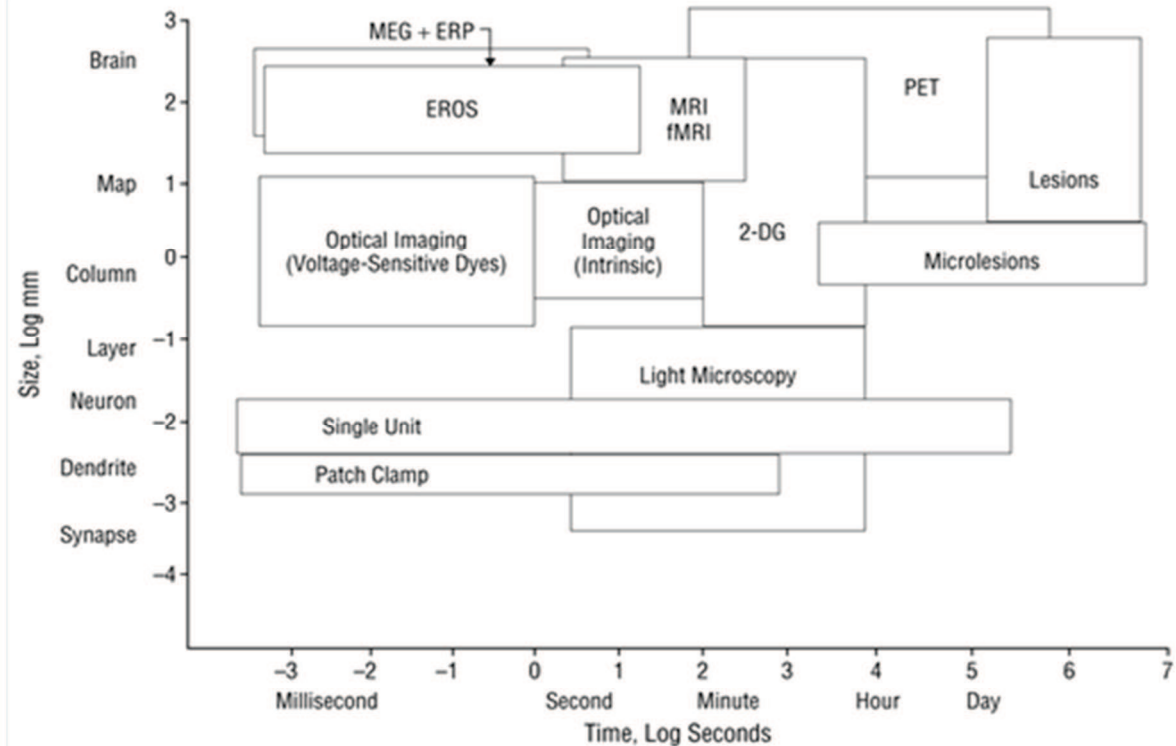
Size, Log mm

Brain
Map
Column
Layer
Neuron
Dendrite
Synapse

3
2
1
0
−1
−2
−3
−4

MEG + ERP
EROS
MRI
fMRI
PET
Lesions
Optical Imaging
(Voltage-Sensitive Dyes)
Optical
Imaging
(Intrinsic)
2-DG
Microlesions
Light Microscopy
Single Unit
Patch Clamp

−3
−2
−1
0
1
2
3
4
5
6
7

Millisecond
Second
Minute
Hour
Day

Time, Log Seconds